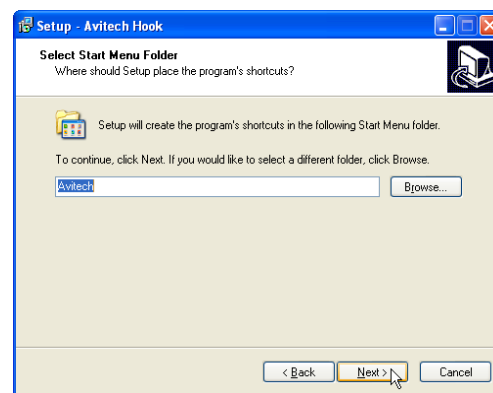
Setup - Avitech Hook

Select Start Menu Folder
Where should Setup place the program's shortcuts?

Setup will create the program's shortcuts in the following Start Menu folder.

To continue, click Next. If you would like to select a different folder, click Browse.

Avitech

Browse...

< Back

Next >

Cancel